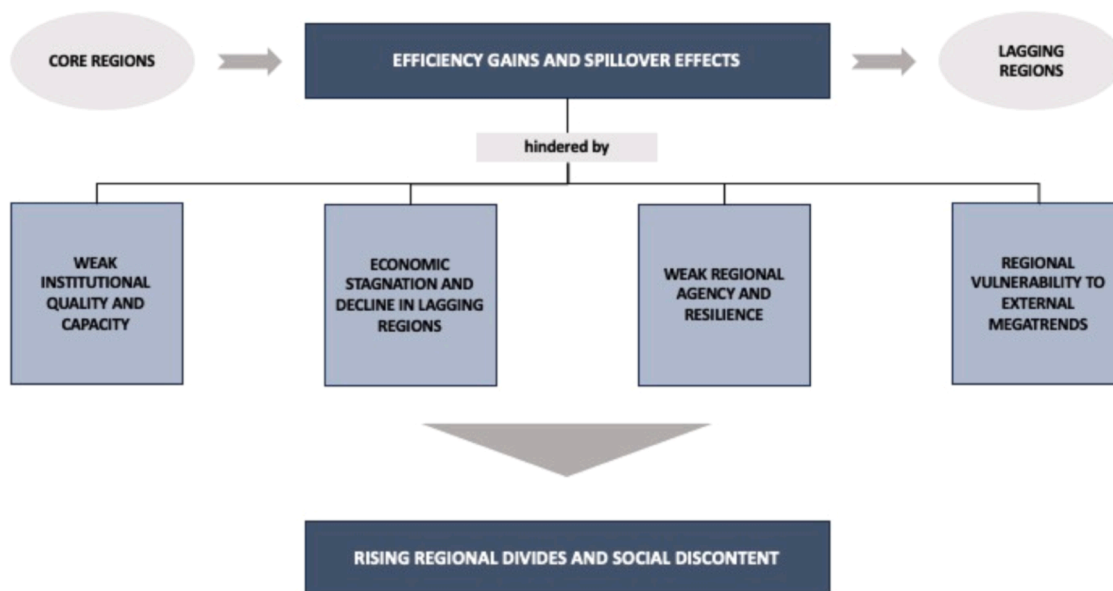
CORE REGIONS

EFFICIENCY GAINS AND SPILLOVER EFFECTS

LAGGING REGIONS

hindered by

WEAK INSTITUTIONAL QUALITY AND CAPACITY

ECONOMIC STAGNATION AND DECLINE IN LAGGING REGIONS

WEAK REGIONAL AGENCY AND RESILIENCE

REGIONAL VULNERABILITY TO EXTERNAL MEGATRENDS

RISING REGIONAL DIVIDES AND SOCIAL DISCONTENT